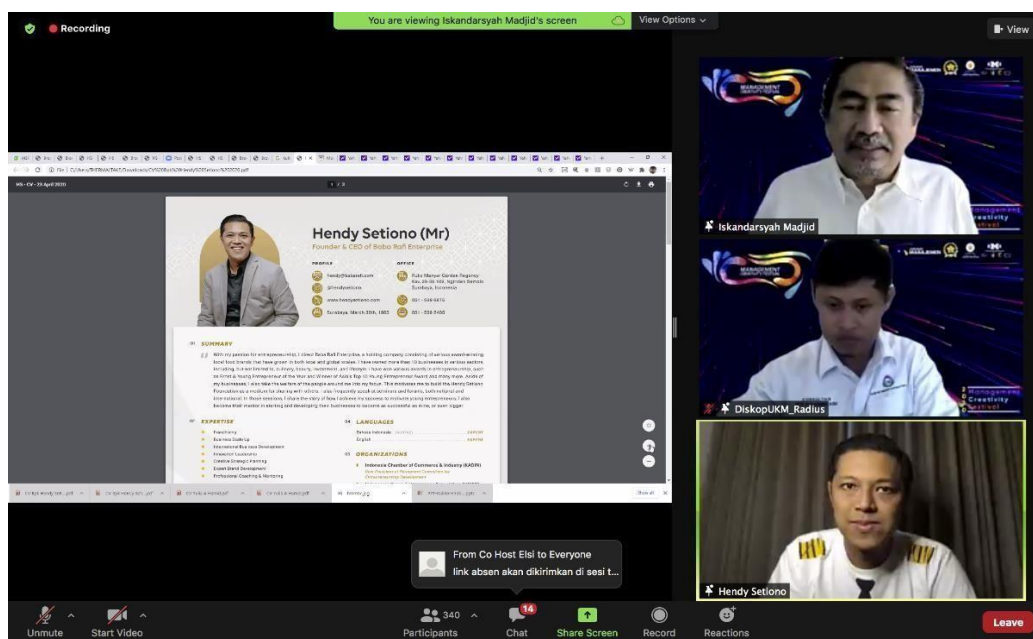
Recording

You are viewing Iskandarsyah Madjid's screen

View Options

View

HS - CV - 29 April 2020

1 / 2

Hendy Setiono (Mr)

Founder & CEO of Baba Rafi Enterprise

PROFILE

OFFICE

hendy@babarafi.com

@hendysetiono

www.hendysetiono.com

Surabaya, March 30th, 1983

Ruko Manyar Garden Regency Kav. 25-26 100, Ngindan Semolo Surabaya, Indonesia

031 - 598 6070

031 - 598 2488

SUMMARY

With my passion for entrepreneurship, I direct Baba Rafi Enterprise, a holding company consisting of various award-winning local food brands that have grown in both local and global scales. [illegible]

EXPERTISE

Franchising

Business Scale Up

International Business Development

Innovation Leadership

Creative Strategic Planning

Expert Brand Development

Professional Coaching & Mentoring

LANGUAGES

Bahasa Indonesia

English

ORGANIZATIONS

Indonesia Chamber of Commerce & Industry (KADIN)

Show all

Iskandarsyah Madjid

DiskopUKM_Radius

Hendy Setiono

From Co Host Elsi to Everyone

link absen akan dikirimkan di sesi t...

Unmute

Start Video

340

Participants

14

Chat

Share Screen

Record

Reactions

Leave